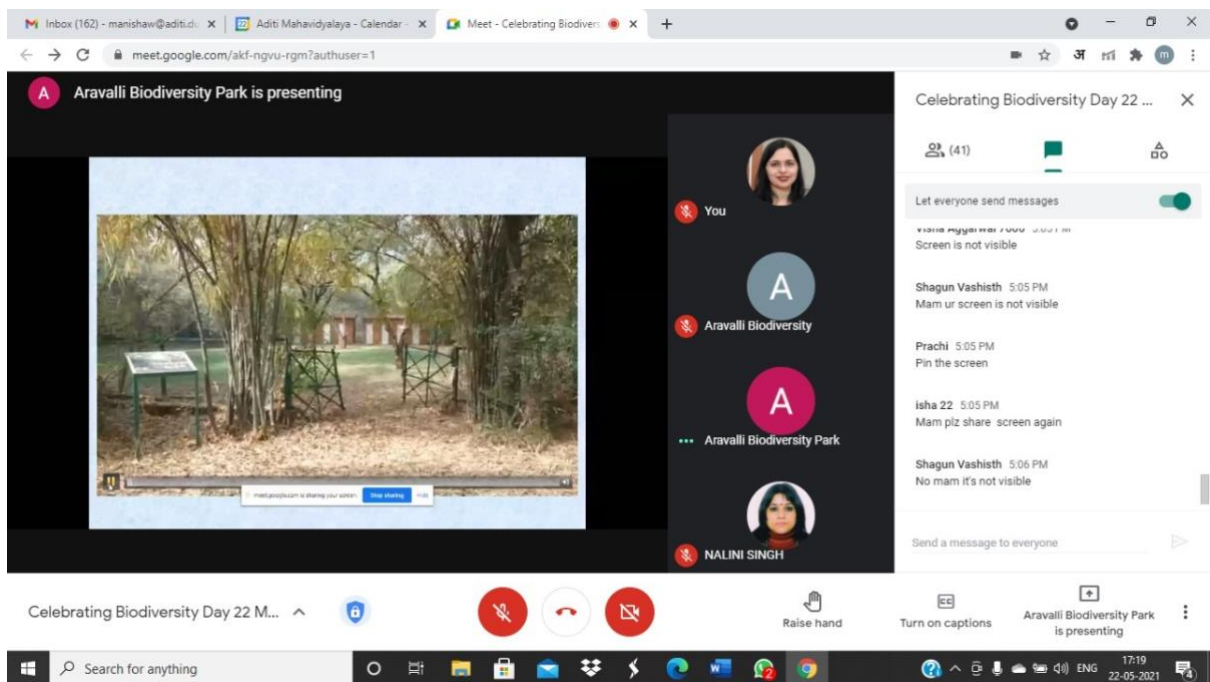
Inbox (162) - manishaw@aditi.du × | Aditi Mahavidyalaya - Calendar - × | Meet - Celebrating Biodivers × | +

meet.google.com/akf-ngvu-rgm?authuser=1

A Aravalli Biodiversity Park is presenting

meet.google.com is sharing your screen. Stop sharing Hide

You

A
Aravalli Biodiversity

A
Aravalli Biodiversity Park

NALINI SINGH

Celebrating Biodiversity Day 22 ... ×

(41)

Let everyone send messages

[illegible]
Screen is not visible

Shagun Vashisth 5:05 PM
Mam ur screen is not visible

Prachi 5:05 PM
Pin the screen

isha 22 5:05 PM
Mam plz share screen again

Shagun Vashisth 5:06 PM
No mam it's not visible

Send a message to everyone

Celebrating Biodiversity Day 22 M... ^

Raise hand

Turn on captions

Aravalli Biodiversity Park is presenting

Search for anything

ENG 17:19 22-05-2021